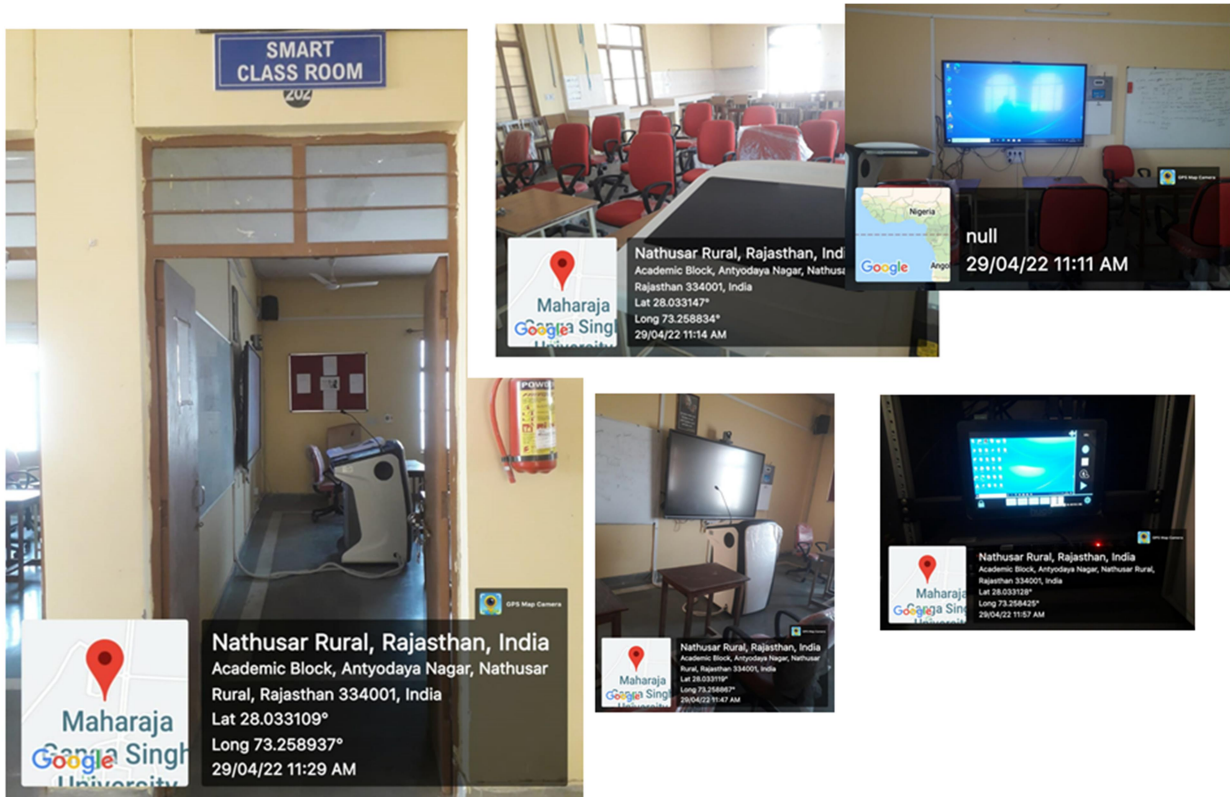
SMART CLASS ROOM
202

GPS Map Camera

Maharaja Ganga Singh University
Google

Nathusar Rural, Rajasthan, India
Academic Block, Antyodaya Nagar, Nathusar Rural, Rajasthan 334001, India
Lat 28.033109°
Long 73.258937°
29/04/22 11:29 AM

Maharaja Ganga Singh University
Google

Nathusar Rural, Rajasthan, India
Academic Block, Antyodaya Nagar, Nathusa
Rajasthan 334001, India
Lat 28.033147°
Long 73.258834°
29/04/22 11:14 AM

Nigeria
Google
Ango

GPS Map Camera

null
29/04/22 11:11 AM

POWD

GPS Map Camera

Maharaja Ganga Singh
Google

Nathusar Rural, Rajasthan, India
Academic Block, Antyodaya Nagar, Nathusar Rural, Rajasthan 334001, India
Lat 28.033119°
Long 73.258867°
29/04/22 11:47 AM

GPS Map Camera

Maharaja Ganga Singh University
Google

Nathusar Rural, Rajasthan, India
Academic Block, Antyodaya Nagar, Nathusar Rural, Rajasthan 334001, India
Lat 28.033128°
Long 73.258425°
29/04/22 11:57 AM